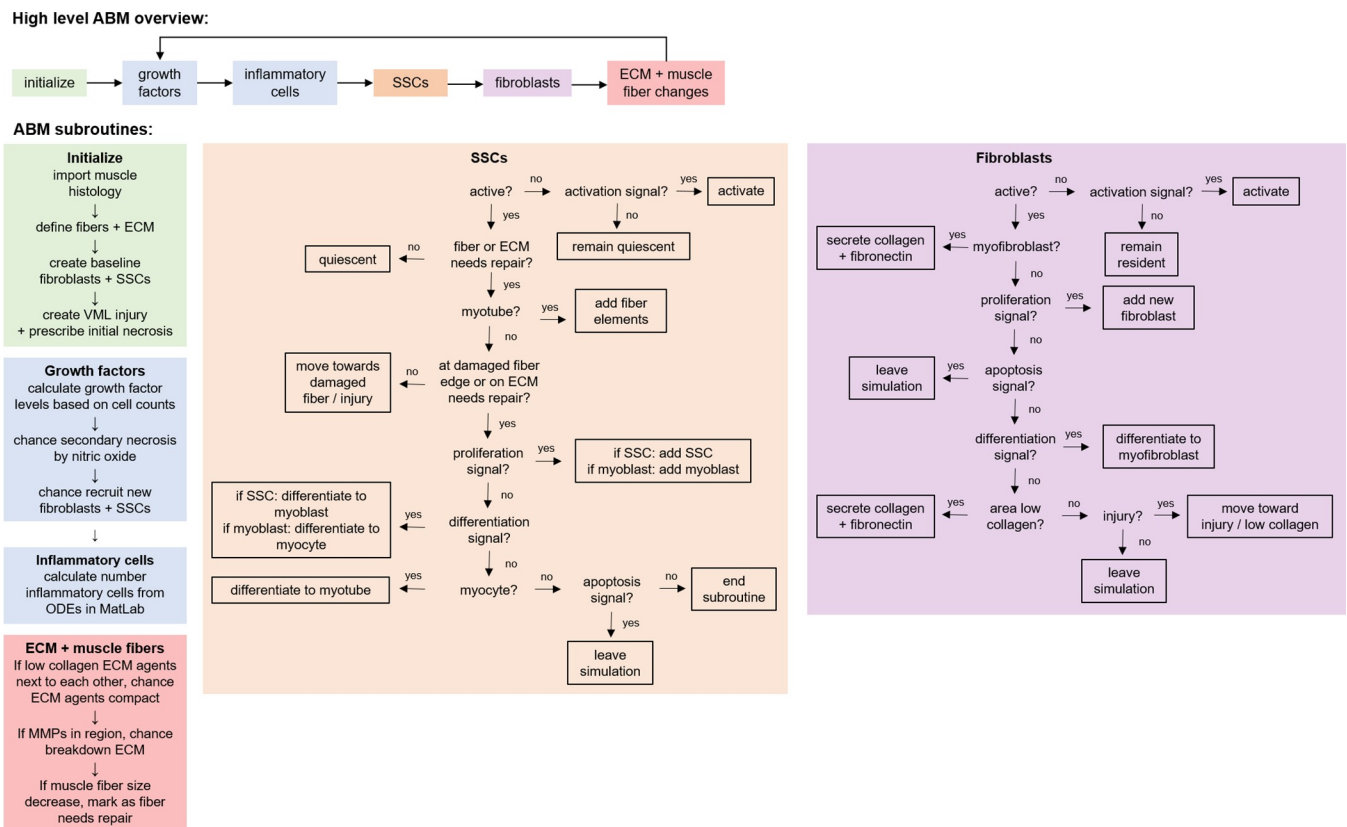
High level ABM overview:

initialize → growth factors → inflammatory cells → SSCs → fibroblasts → ECM + muscle fiber changes

ABM subroutines:

Initialize
import muscle histology
↓
define fibers + ECM
↓
create baseline fibroblasts + SSCs
↓
create VML injury + prescribe initial necrosis

Growth factors
calculate growth factor levels based on cell counts
↓
chance secondary necrosis by nitric oxide
↓
chance recruit new fibroblasts + SSCs

↓

Inflammatory cells
calculate number inflammatory cells from ODEs in MatLab

ECM + muscle fibers
If low collagen ECM agents next to each other, chance ECM agents compact
↓
If MMPs in region, chance breakdown ECM
↓
If muscle fiber size decrease, mark as fiber needs repair

SSCs

active?
no
activation signal?
yes
activate
no
remain quiescent
yes
fiber or ECM needs repair?
no
quiescent
yes
myotube?
yes
add fiber elements
no
at damaged fiber edge or on ECM needs repair?
no
move towards damaged fiber / injury
yes
proliferation signal?
yes
if SSC: add SSC
if myoblast: add myoblast
no
differentiation signal?
yes
if SSC: differentiate to myoblast
if myoblast: differentiate to myocyte
no
myocyte?
yes
differentiate to myotube
no
apoptosis signal?
no
end subroutine
yes
leave simulation

Fibroblasts

active?
no
activation signal?
yes
activate
no
remain resident
yes
myofibroblast?
yes
secrete collagen + fibronectin
no
proliferation signal?
yes
add new fibroblast
no
apoptosis signal?
yes
leave simulation
no
differentiation signal?
yes
differentiate to myofibroblast
no
area low collagen?
yes
secrete collagen + fibronectin
no
injury?
yes
move toward injury / low collagen
no
leave simulation